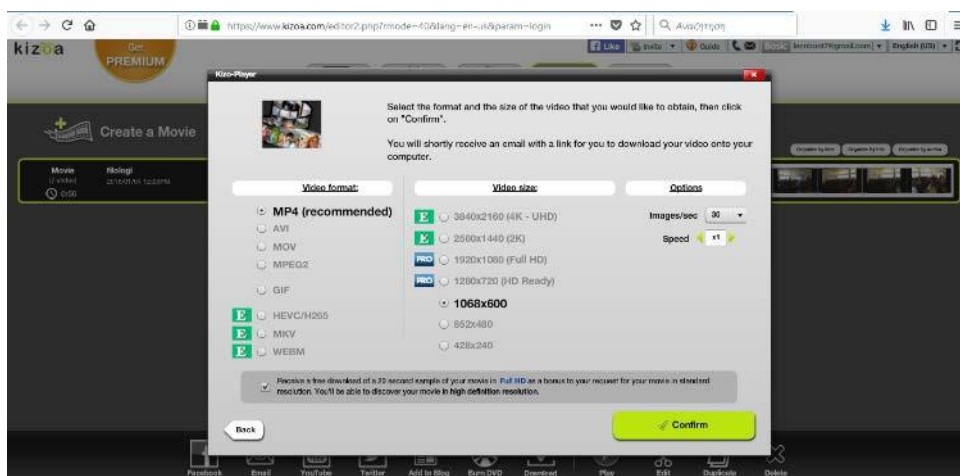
https://www.kizoa.com/editor2.php?mode=40&lang=en-us&param=login

Αναζήτηση

kizoa

Get PREMIUM

Like

Invite

Guide

English (US)

Kizo-Player

Create a Movie

Movie
17 slides
0:50

fiolngi

Select the format and the size of the video that you would like to obtain, then click on "Confirm".

You will shortly receive an email with a link for you to download your video onto your computer.

Video format:

MP4 (recommended)
AVI
MOV
MPEG2
GIF
E HEVC/H265
E MKV
E WEBM

Video size:

E 3840x2160 (4K - UHD)
E 2560x1440 (2K)
PRO 1920x1080 (Full HD)
PRO 1280x720 (HD Ready)
1068x600
852x480
428x240

Options

Images/sec 30

Speed x1

Receive a free download of a 20 second sample of your movie in Full HD as a bonus to your request for your movie in standard resolution. You'll be able to discover your movie in high definition resolution.

Back

Confirm

Facebook Email YouTube Twitter Add to Blog Burn DVD Download Play Edit Duplicate Delete